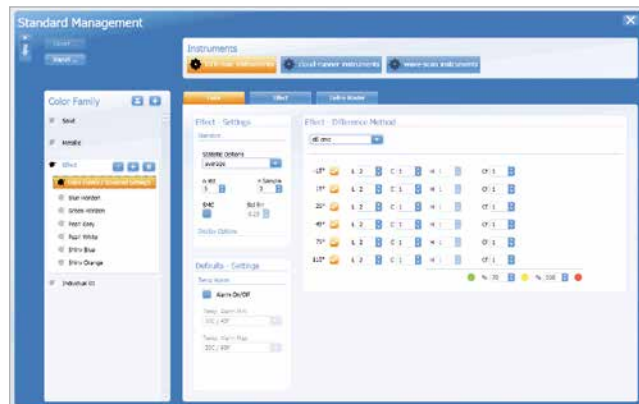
Standard Management

Instruments

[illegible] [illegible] instruments

Cloud-runner instruments

Wave-scan instruments

Color Family

Solid

Metallic

Effect

Blue Horizon

Green Horizon

Pearl Grey

Pearl White

Shiny Blue

Shiny Orange

Individual ID

Color

Effect

Effect - Settings

Statistic Options

average

Effect - Difference Method

-15°

15°

25°

45°

75°

110°

Defaults - Settings

Alarm On/Off